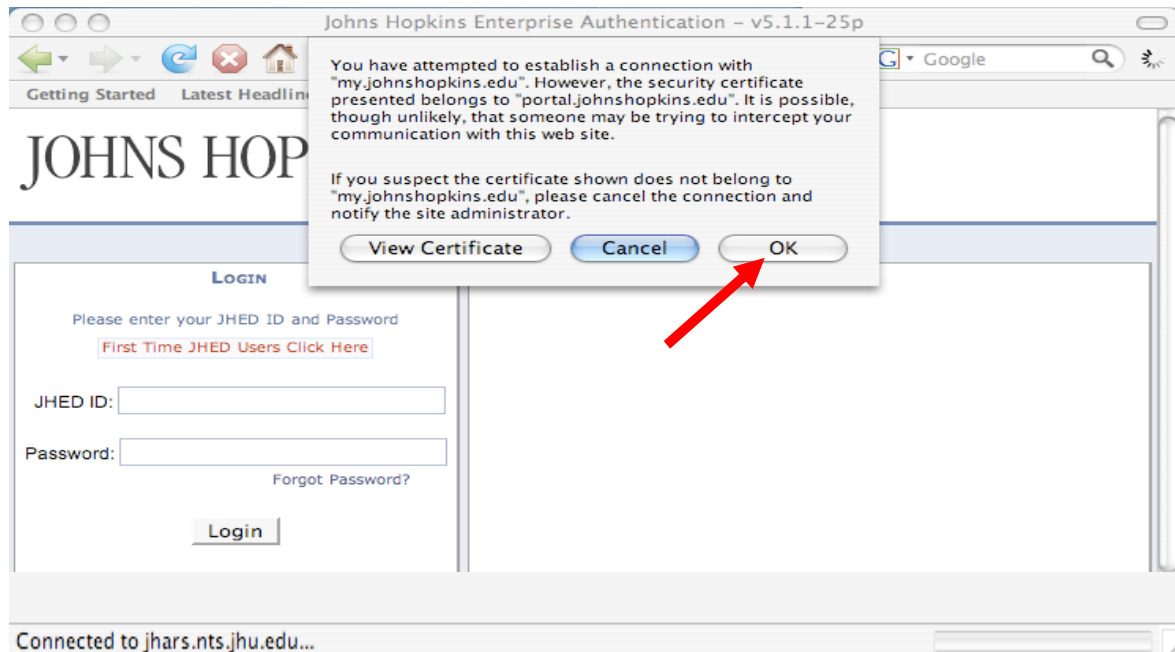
Johns Hopkins Enterprise Authentication – v5.1.1–25p

Google

Getting Started Latest Headlin

JOHNS HOP

You have attempted to establish a connection with "my.johnshopkins.edu". However, the security certificate presented belongs to "portal.johnshopkins.edu". It is possible, though unlikely, that someone may be trying to intercept your communication with this web site.

If you suspect the certificate shown does not belong to "my.johnshopkins.edu", please cancel the connection and notify the site administrator.

View Certificate Cancel OK

LOGIN

Please enter your JHED ID and Password

First Time JHED Users Click Here

JHED ID:

Password:

Forgot Password?

Login

Connected to jhars.nts.jhu.edu...